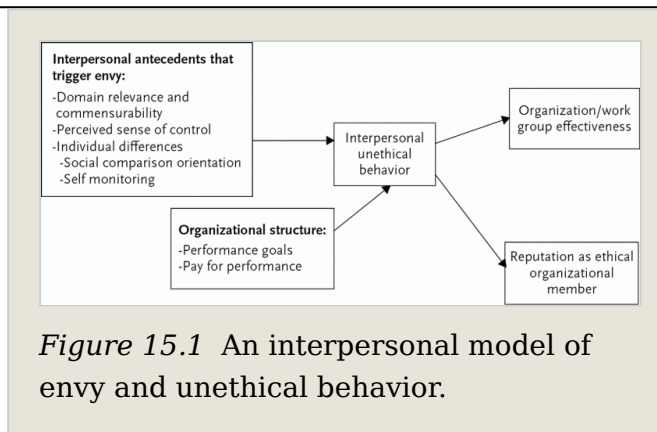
Interpersonal antecedents that trigger envy:
-Domain relevance and commensurability
-Perceived sense of control
-Individual differences
-Social comparison orientation
-Self monitoring

Organizational structure:
-Performance goals
-Pay for performance

Interpersonal unethical behavior

Organization/work group effectiveness

Reputation as ethical organizational member

*Figure 15.1* An interpersonal model of envy and unethical behavior.